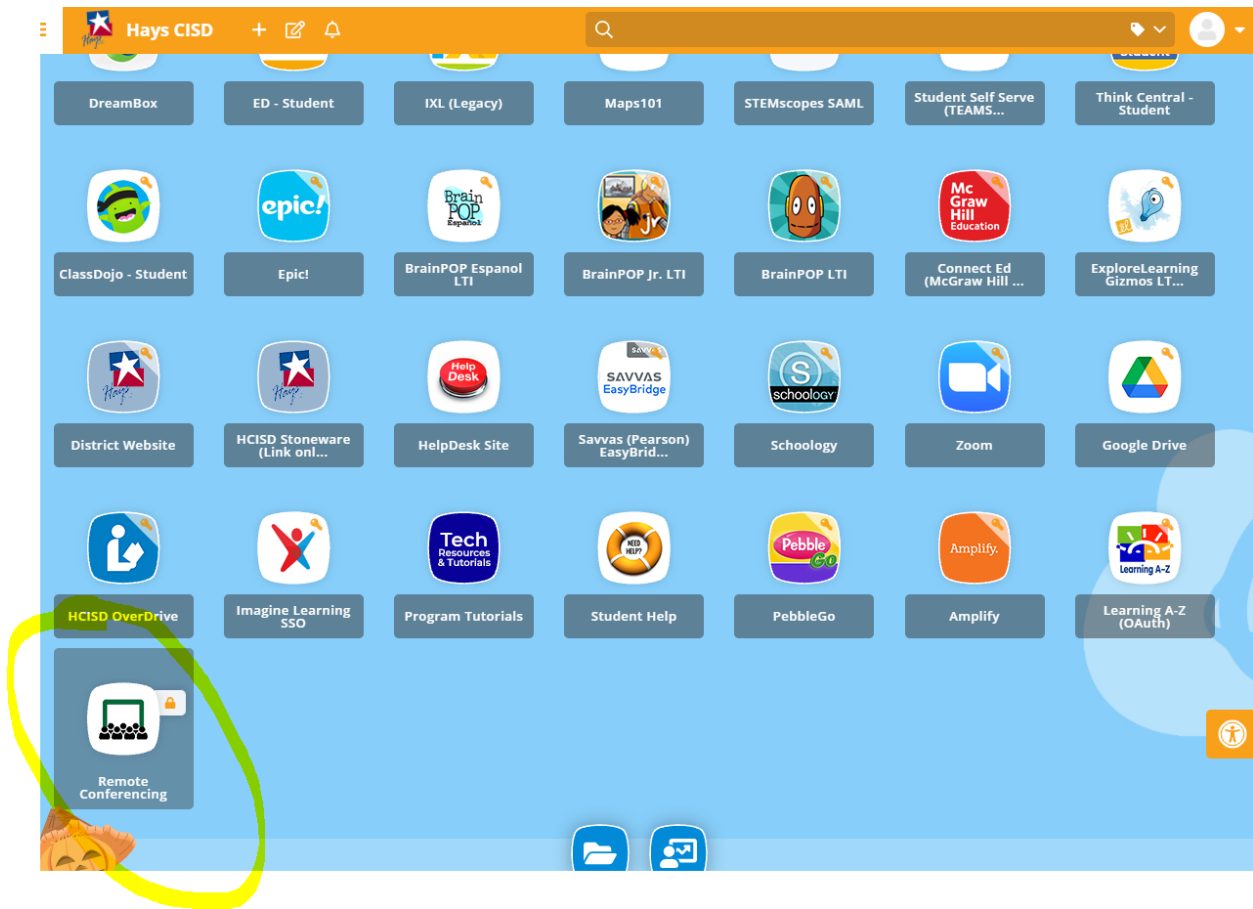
Hays CISD

DreamBox
ED - Student
IXL (Legacy)
Maps101
STEMscopes SAML
Student Self Serve (TEAMS...
Think Central - Student

epic!
Brain POP Español
jr
Mc Graw Hill Education

ClassDojo - Student
Epic!
BrainPOP Espanol LTI
BrainPOP Jr. LTI
BrainPOP LTI
Connect Ed (McGraw Hill ...
ExploreLearning Gizmos LT...

Hays
Hays
Help Desk
SAVVAS EasyBridge
schoology

District Website
HCISD Stoneware (Link onl...
HelpDesk Site
Savvas (Pearson) EasyBrid...
Schoology
Zoom
Google Drive

Tech Resources & Tutorials
NEED HELP?
Pebble Go
Amplify.
Learning A-Z

HCISD OverDrive
Imagine Learning SSO
Program Tutorials
Student Help
PebbleGo
Amplify
Learning A-Z (OAuth)

Remote Conferencing